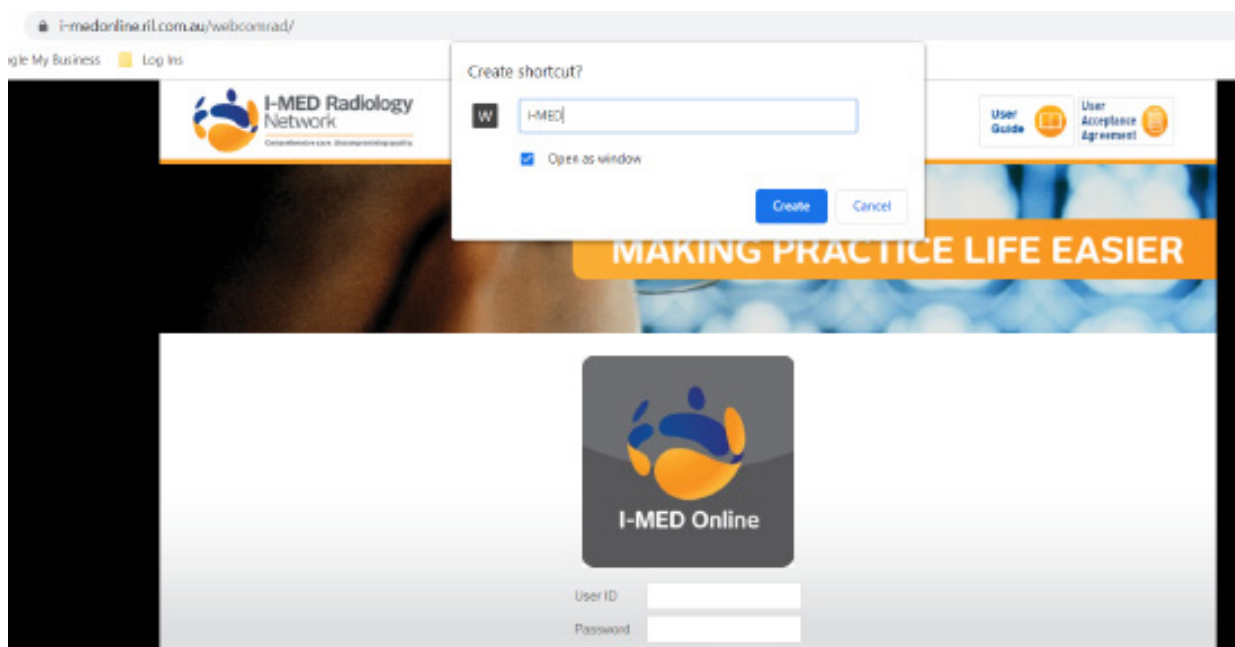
i-medonline.ril.com.au/webcomrad/

gle My Business Log Ins

I-MED Radiology Network
Comprehensive care. Uncompromising quality.

Create shortcut?

W I-MED

Open as window

Create Cancel

User Guide

User Acceptance Agreement

MAKING PRACTICE LIFE EASIER

I-MED Online

User ID

Password